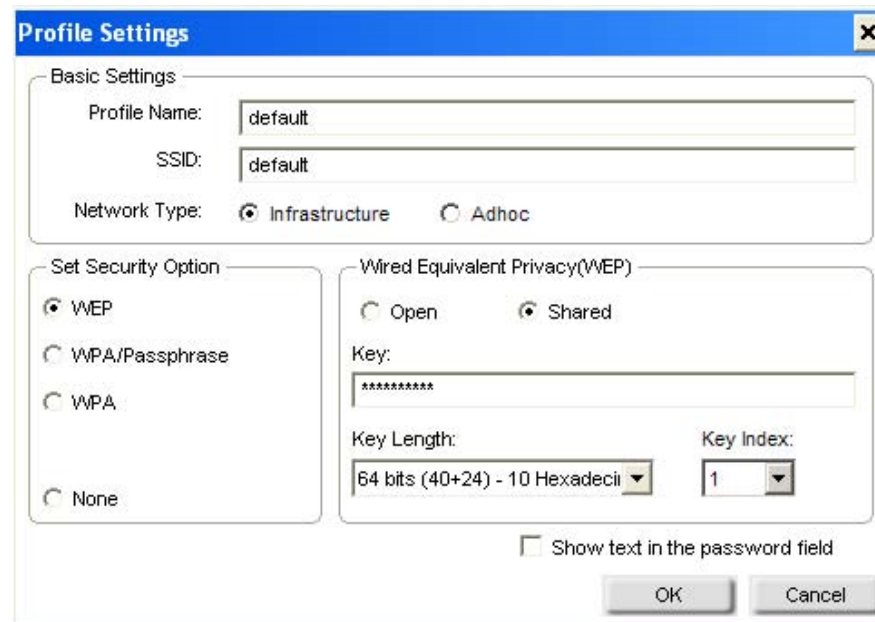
Profile Settings

Basic Settings

Profile Name: default

SSID: default

Network Type: Infrastructure Adhoc

Set Security Option

WEP

WPA/Passphrase

WPA

None

Wired Equivalent Privacy(WEP)

Open Shared

Key:

**********

Key Length: 64 bits (40+24) - 10 Hexadeci

Key Index: 1

Show text in the password field

OK Cancel